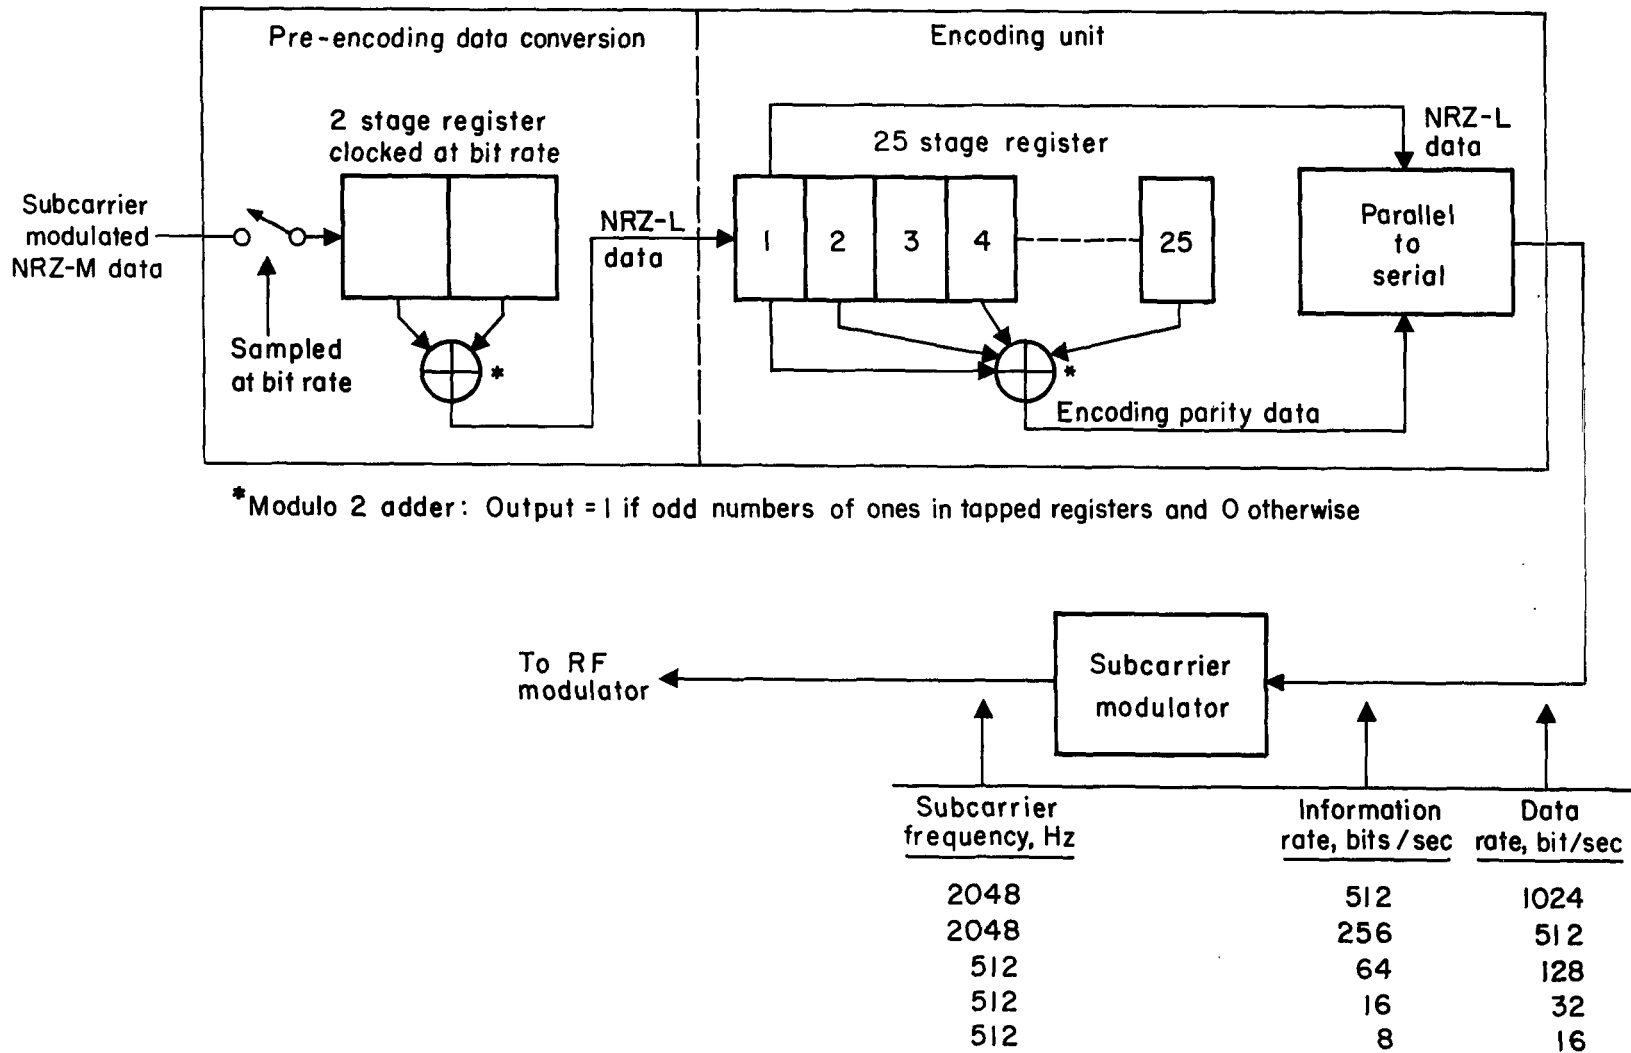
Pre-encoding data conversion

Encoding unit

2 stage register clocked at bit rate

25 stage register

NRZ-L data

Subcarrier modulated NRZ-M data

Sampled at bit rate

NRZ-L data

1

2

3

4

25

Parallel to serial

*

*

Encoding parity data

*Modulo 2 adder: Output = 1 if odd numbers of ones in tapped registers and 0 otherwise

To RF modulator

Subcarrier modulator

| Subcarrier frequency, Hz | Information rate, bits / sec | Data rate, bit/sec |
|---|---|---|
| 2048 | 512 | 1024 |
| 2048 | 256 | 512 |
| 512 | 64 | 128 |
| 512 | 16 | 32 |
| 512 | 8 | 16 |